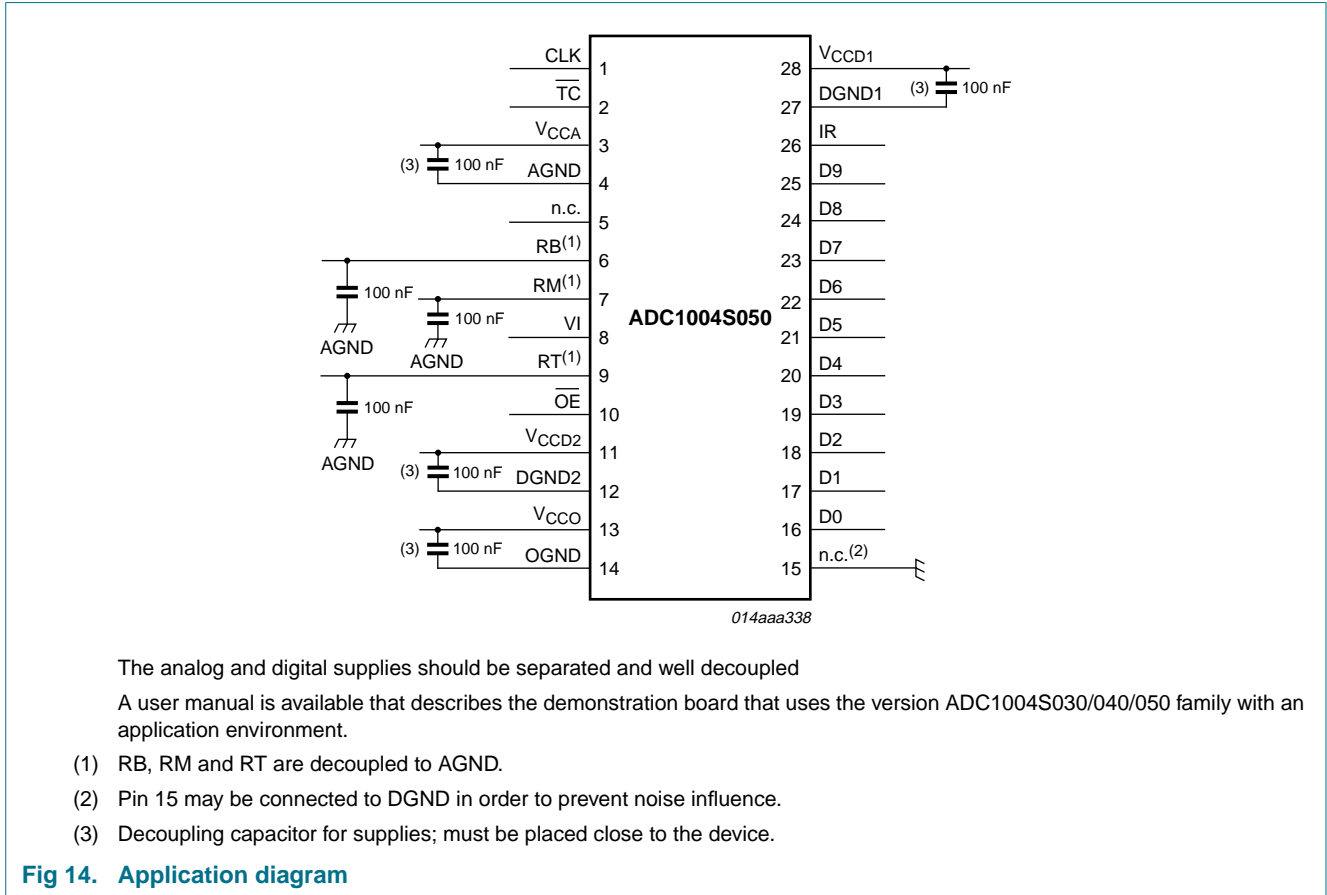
CLK 1
$\overline{TC}$ 2
$V_{CCA}$ 3
(3) 100 nF
AGND 4
n.c. 5
RB$^{(1)}$ 6
100 nF
AGND
RM$^{(1)}$ 7
100 nF
AGND
VI 8
RT$^{(1)}$ 9
100 nF
AGND
$\overline{OE}$ 10
$V_{CCD2}$ 11
(3) 100 nF
DGND2 12
$V_{CCO}$ 13
(3) 100 nF
OGND 14

ADC1004S050

28 $V_{CCD1}$
(3) 100 nF
27 DGND1
26 IR
25 D9
24 D8
23 D7
22 D6
21 D5
20 D4
19 D3
18 D2
17 D1
16 D0
15 n.c.$^{(2)}$

014aaa338

The analog and digital supplies should be separated and well decoupled

A user manual is available that describes the demonstration board that uses the version ADC1004S030/040/050 family with an application environment.

(1) RB, RM and RT are decoupled to AGND.

(2) Pin 15 may be connected to DGND in order to prevent noise influence.

(3) Decoupling capacitor for supplies; must be placed close to the device.

Fig 14. Application diagram